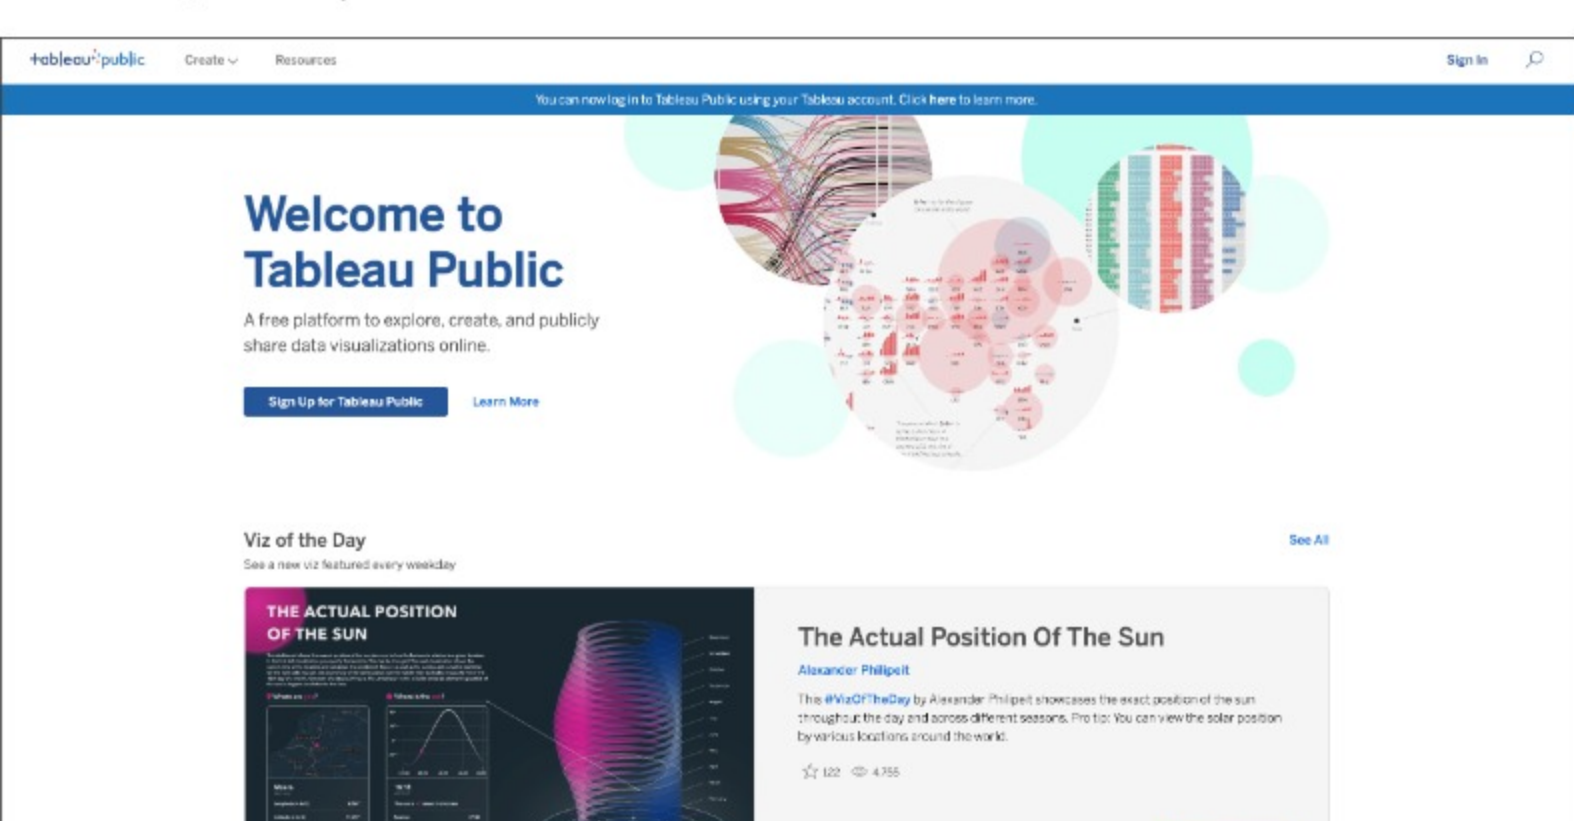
+ableau public Create Resources Sign In

You can now log in to Tableau Public using your Tableau account. Click here to learn more.

Welcome to Tableau Public

A free platform to explore, create, and publicly share data visualizations online.

Sign Up for Tableau Public Learn More

Viz of the Day

See a new viz featured every weekday

See All

THE ACTUAL POSITION OF THE SUN

The Actual Position Of The Sun

Alexander Philipeit

This #VizOfTheDay by Alexander Philipeit showcases the exact position of the sun throughout the day and across different seasons. Pro tip: You can view the solar position by various locations around the world.

122 4,755